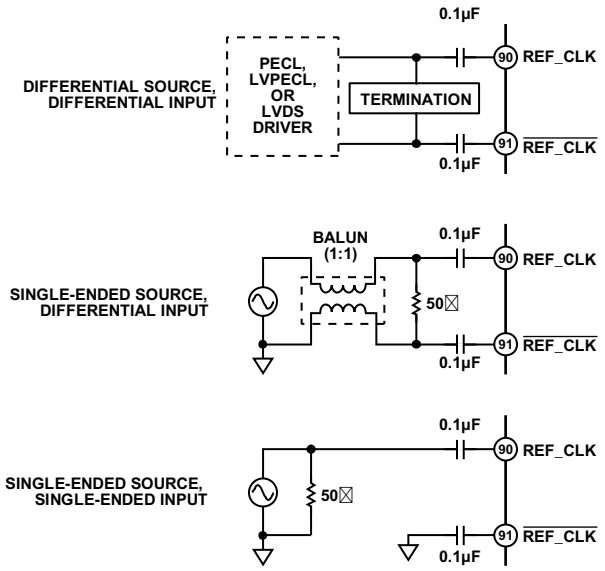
0.1µF

DIFFERENTIAL SOURCE, DIFFERENTIAL INPUT

PECL, LVPECL, OR LVDS DRIVER

TERMINATION

90 REF_CLK

91 $\overline{\text{REF\_CLK}}$

0.1µF

SINGLE-ENDED SOURCE, DIFFERENTIAL INPUT

BALUN (1:1)

0.1µF

90 REF_CLK

50⊠

91 $\overline{\text{REF\_CLK}}$

0.1µF

SINGLE-ENDED SOURCE, SINGLE-ENDED INPUT

0.1µF

90 REF_CLK

50⊠

91 $\overline{\text{REF\_CLK}}$

0.1µF